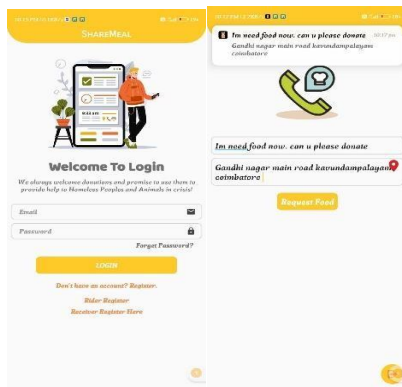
ShareMeal

Welcome To Login

We always welcome donations and promise to use them to provide help to Homeless Peoples and Animals in crisis!

Email

Password

Forget Password?

LOGIN

Don't have an account? Register.

Rider Register

Receiver Register Here

Im need food now. can u please donate

Gandhi nagar main road kavundampalayam coimbatore

Im need food now. can u please donate

Gandhi nagar main road kavundampalayam coimbatore

Request Food